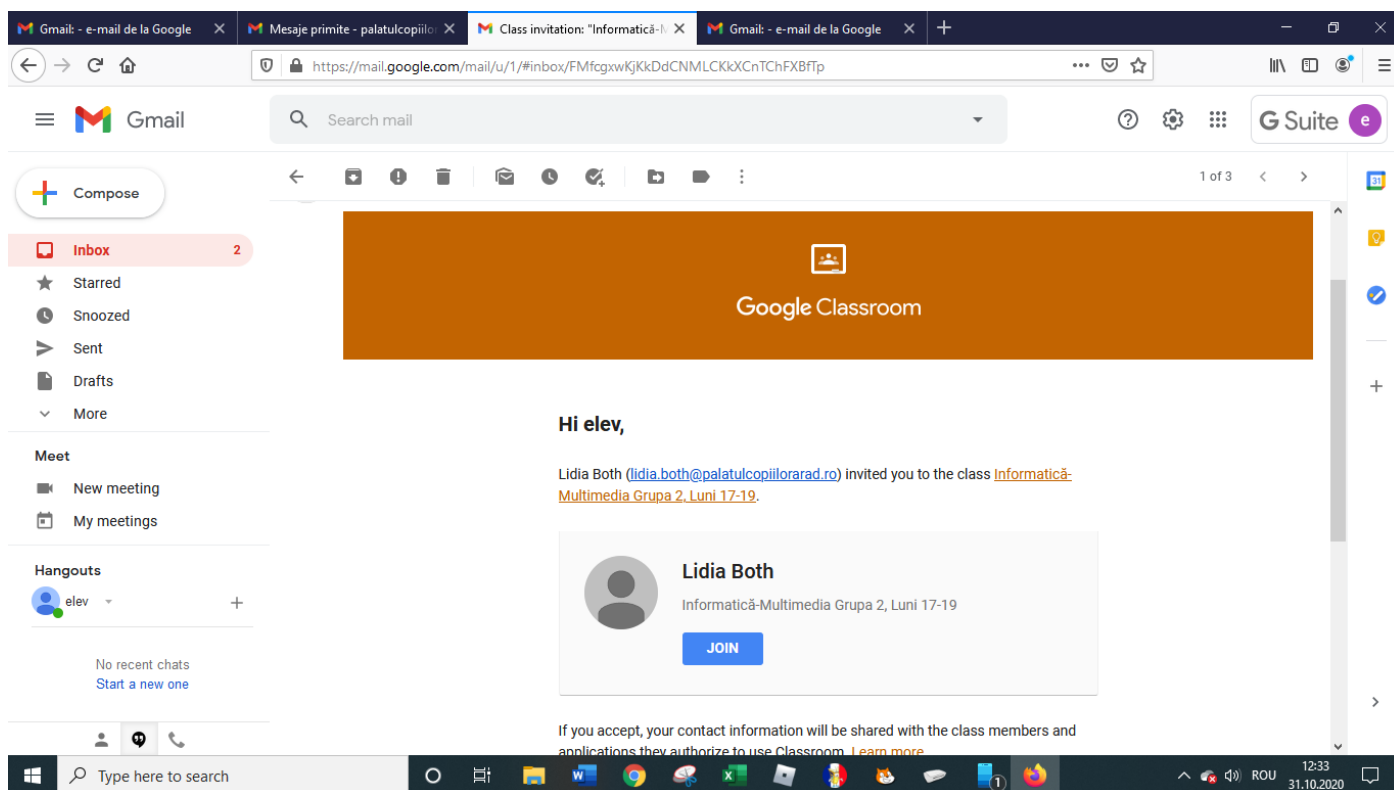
Gmail: - e-mail de la Google | Mesaje primite - palatulcopiilo | Class invitation: "Informatică-M | Gmail: - e-mail de la Google

https://mail.google.com/mail/u/1/#inbox/FMfcgxwKjKkDdCNMLCKkXCnTChFXBfTp

Gmail

Search mail

G Suite

e

Compose

Inbox 2

Starred

Snoozed

Sent

Drafts

More

Meet

New meeting

My meetings

Hangouts

elev

No recent chats
Start a new one

1 of 3

Google Classroom

Hi elev,

Lidia Both (lidia.both@palatulcopiilorarad.ro) invited you to the class Informatică-Multimedia Grupa 2, Luni 17-19.

Lidia Both

Informatică-Multimedia Grupa 2, Luni 17-19

JOIN

If you accept, your contact information will be shared with the class members and applications they authorize to use Classroom. Learn more

Type here to search

ROU

12:33
31.10.2020